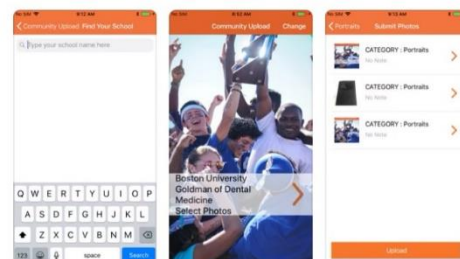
Community Upload Find Your School

Type your school name here

Q W E R T Y U I O P
A S D F G H J K L
Z X C V B N M
123 space Search

Community Upload Change

Boston University Goldman of Dental Medicine
Select Photos

Portraits Submit Photos

CATEGORY : Portraits
No Note

CATEGORY : Portraits
No Note

CATEGORY : Portraits
No Note

Upload